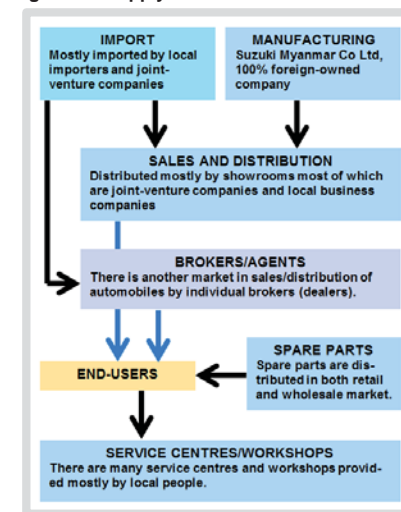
IMPORT
Mostly imported by local importers and joint-venture companies

MANUFACTURING
Suzuki Myanmar Co Ltd, 100% foreign-owned company

SALES AND DISTRIBUTION
Distributed mostly by showrooms most of which are joint-venture companies and local business companies

BROKERS/AGENTS
There is another market in sales/distribution of automobiles by individual brokers (dealers).

END-USERS

SPARE PARTS
Spare parts are distributed in both retail and wholesale market.

SERVICE CENTRES/WORKSHOPS
There are many service centres and workshops provided mostly by local people.